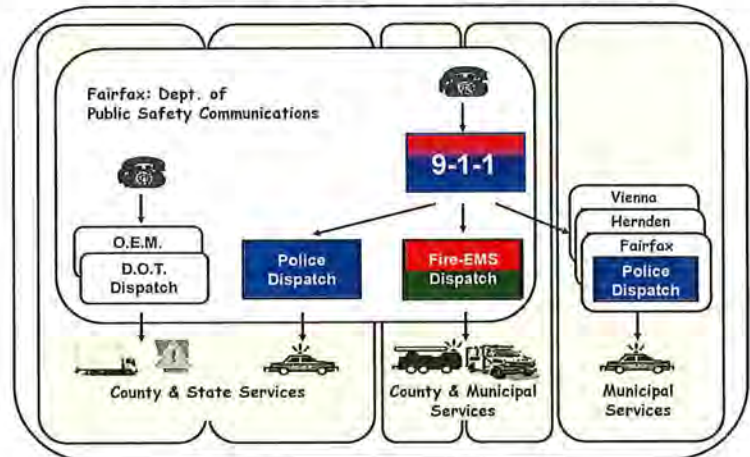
Fairfax: Dept. of Public Safety Communications

9-1-1

O.E.M.

D.O.T. Dispatch

Police Dispatch

Fire-EMS Dispatch

Vienna

Hernden

Fairfax

Police Dispatch

County & State Services

County & Municipal Services

Municipal Services